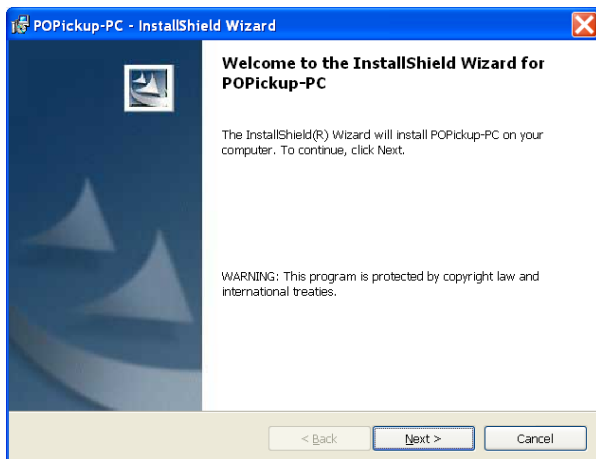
POPickup-PC - InstallShield Wizard

Welcome to the InstallShield Wizard for POPickup-PC

The InstallShield(R) Wizard will install POPickup-PC on your computer. To continue, click Next.

WARNING: This program is protected by copyright law and international treaties.

< Back

Next >

Cancel